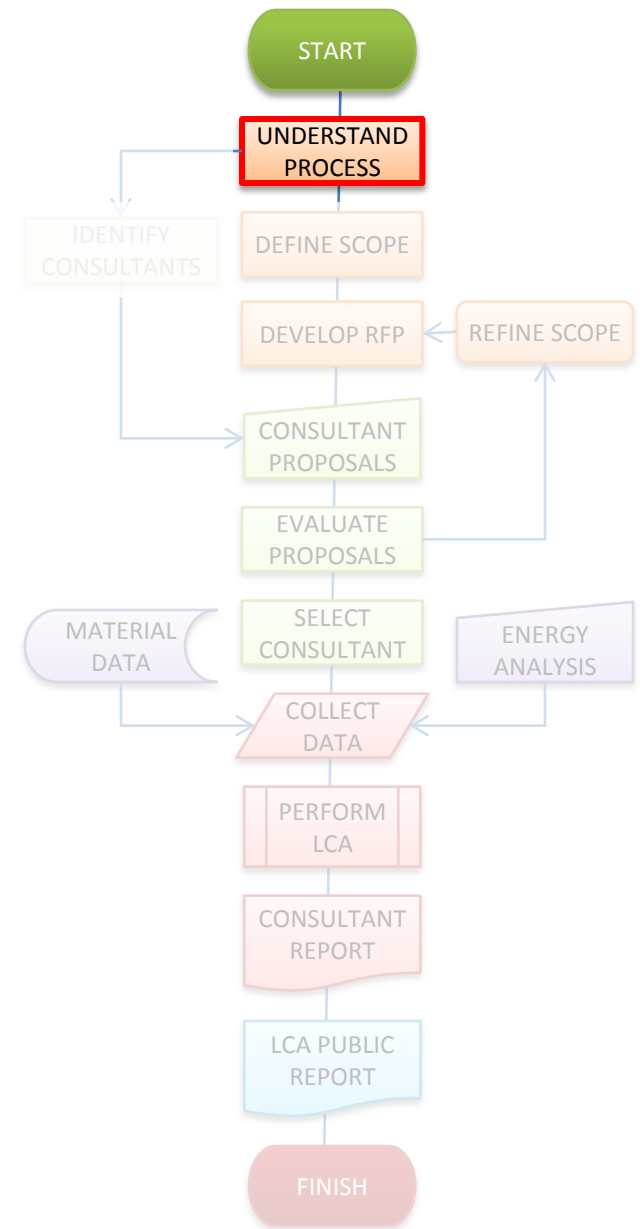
START

UNDERSTAND PROCESS

IDENTIFY CONSULTANTS

DEFINE SCOPE

DEVELOP RFP

REFINE SCOPE

CONSULTANT PROPOSALS

EVALUATE PROPOSALS

SELECT CONSULTANT

MATERIAL DATA

ENERGY ANALYSIS

COLLECT DATA

PERFORM LCA

CONSULTANT REPORT

LCA PUBLIC REPORT

FINISH